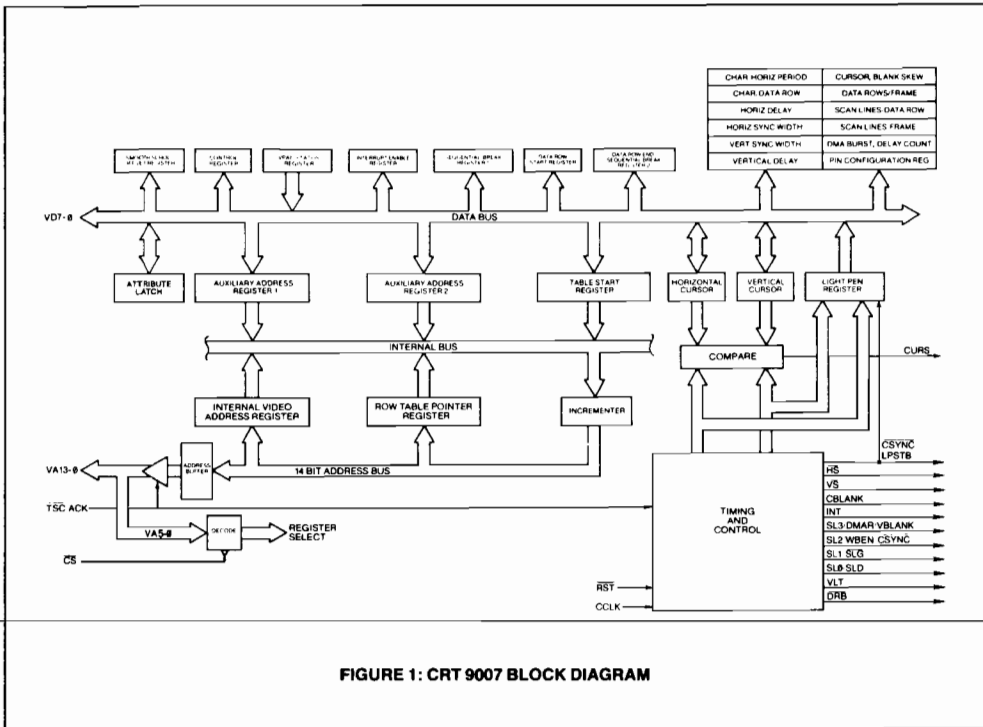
| CHAR HORIZ PERIOD | CURSOR, BLANK SKEW |
|---|---|
| CHAR DATA ROW | DATA ROWS/FRAME |
| HORIZ DELAY | SCAN LINES/DATA ROW |
| HORIZ SYNC WIDTH | SCAN LINES FRAME |
| VERT SYNC WIDTH | DMA BURST, DELAY COUNT |
| VERTICAL DELAY | PIN CONFIGURATION REG |

SMOOTH SCROLL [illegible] LATCH

CONTROL REGISTER

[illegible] LATCH REGISTER

INTERRUPT ENABLE REGISTER

SEQUENTIAL BREAK REGISTER

DATA ROW START REGISTER

DATA ROW END SEQUENTIAL BREAK REGISTER 2

VD7-Ø

DATA BUS

ATTRIBUTE LATCH

AUXILIARY ADDRESS REGISTER 1

AUXILIARY ADDRESS REGISTER 2

TABLE START REGISTER

HORIZONTAL CURSOR

VERTICAL CURSOR

LIGHT PEN REGISTER

INTERNAL BUS

COMPARE

CURS

INTERNAL VIDEO ADDRESS REGISTER

ROW TABLE POINTER REGISTER

INCREMENTER

CSYNC LPSTB

VA13-Ø

ADDRESS BUFFER

14 BIT ADDRESS BUS

HS

VS

CBLANK

TSC ACK

TIMING AND CONTROL

INT

SL3 DMAR VBLANK

VA5-Ø

DECODE

REGISTER SELECT

SL2 WBEN CSYNC

SL1 SLG

$\overline{CS}$

SLØ SLD

$\overline{RST}$

VLT

CCLK

DRB

FIGURE 1: CRT 9007 BLOCK DIAGRAM